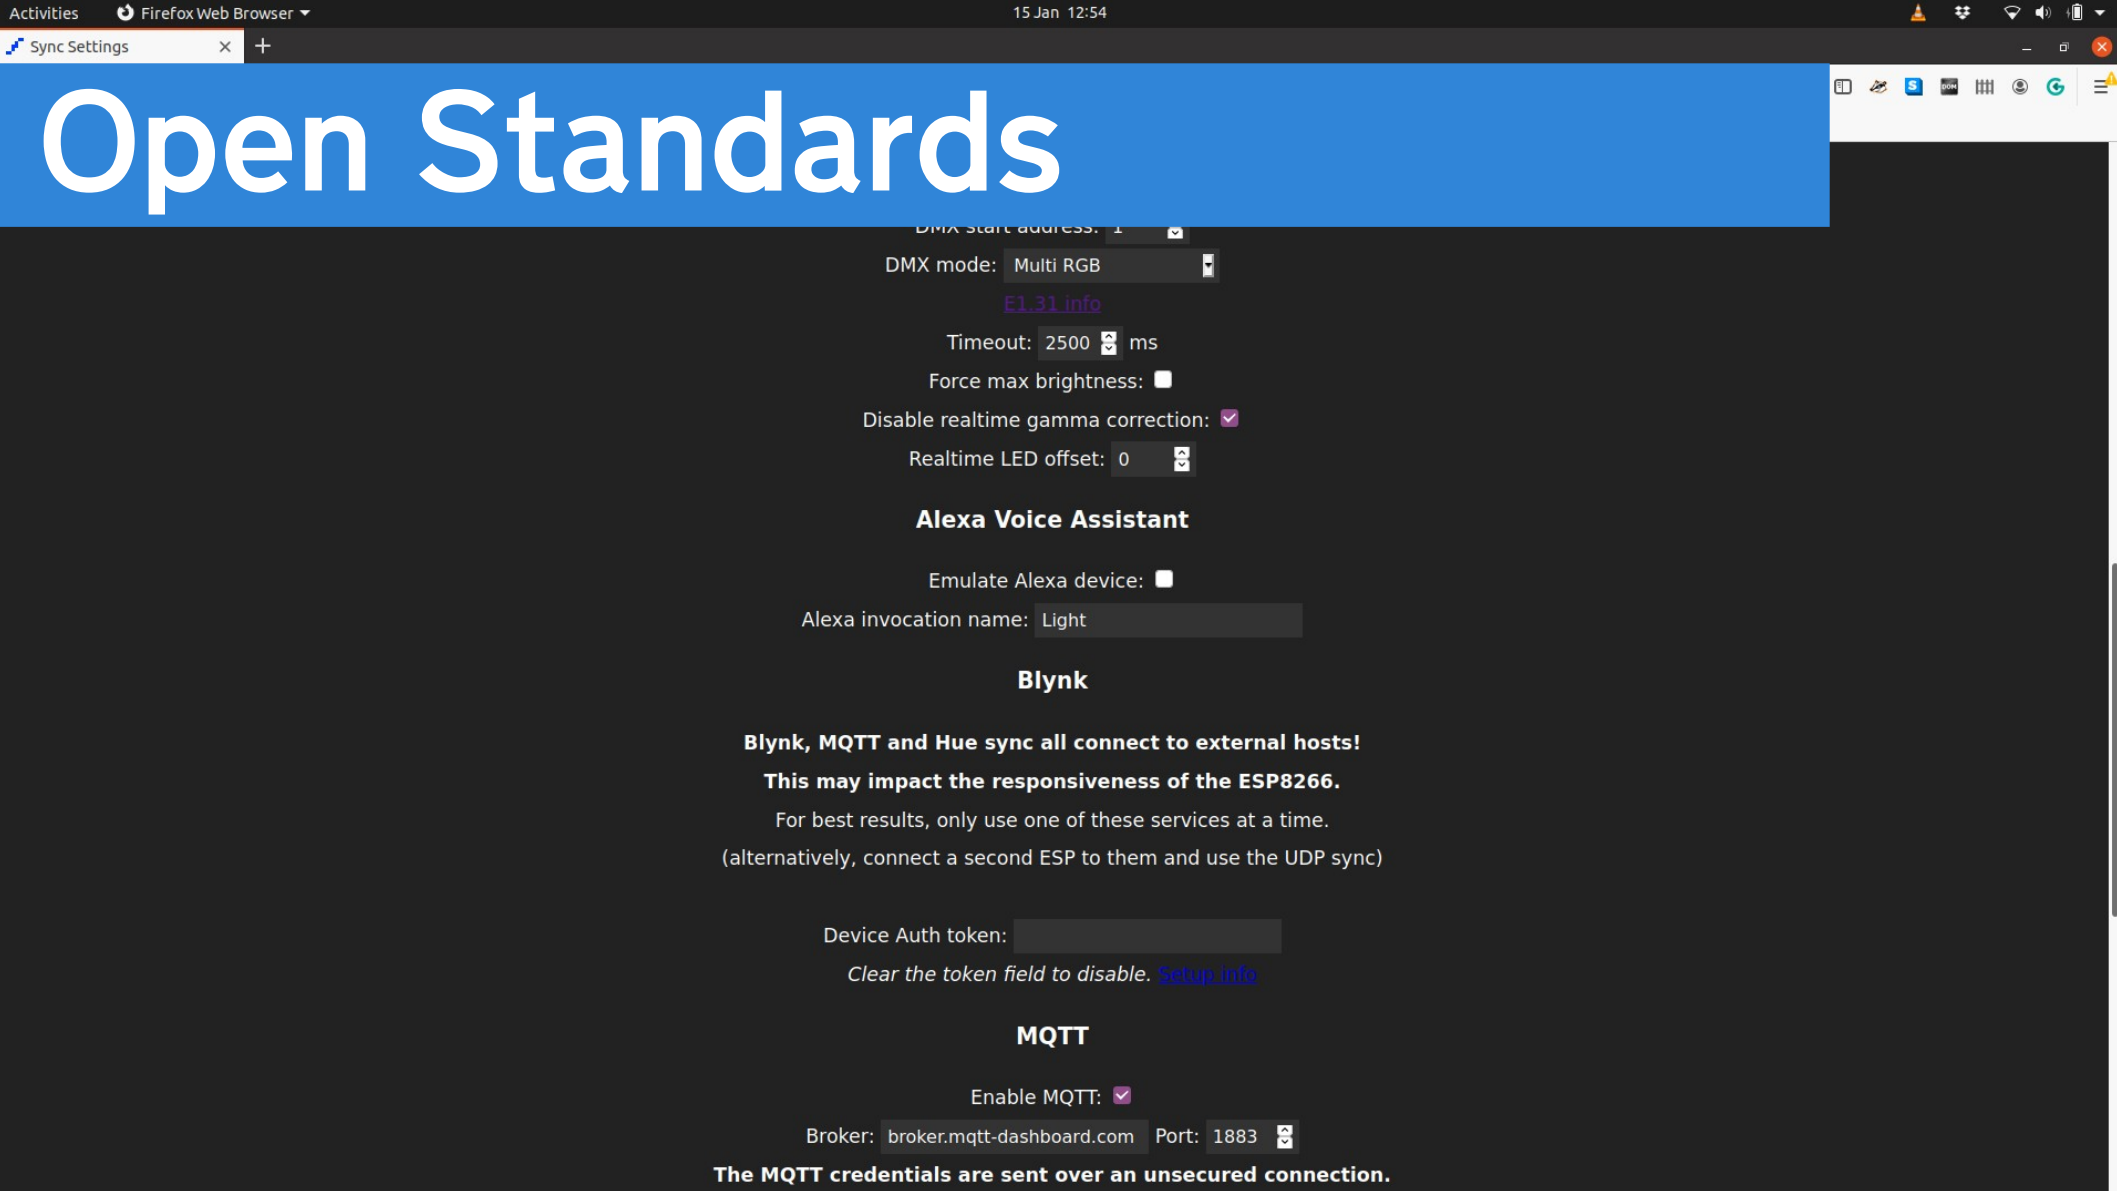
Activities Firefox Web Browser 15 Jan 12:54

Sync Settings

Open Standards

DMX start address: 1

DMX mode: Multi RGB

E1.31 info

Timeout: 2500 ms

Force max brightness:

Disable realtime gamma correction:

Realtime LED offset: 0

Alexa Voice Assistant

Emulate Alexa device:

Alexa invocation name: Light

Blynk

Blynk, MQTT and Hue sync all connect to external hosts!

This may impact the responsiveness of the ESP8266.

For best results, only use one of these services at a time.

(alternatively, connect a second ESP to them and use the UDP sync)

Device Auth token:

Clear the token field to disable. Setup info

MQTT

Enable MQTT:

Broker: broker.mqtt-dashboard.com Port: 1883

The MQTT credentials are sent over an unsecured connection.